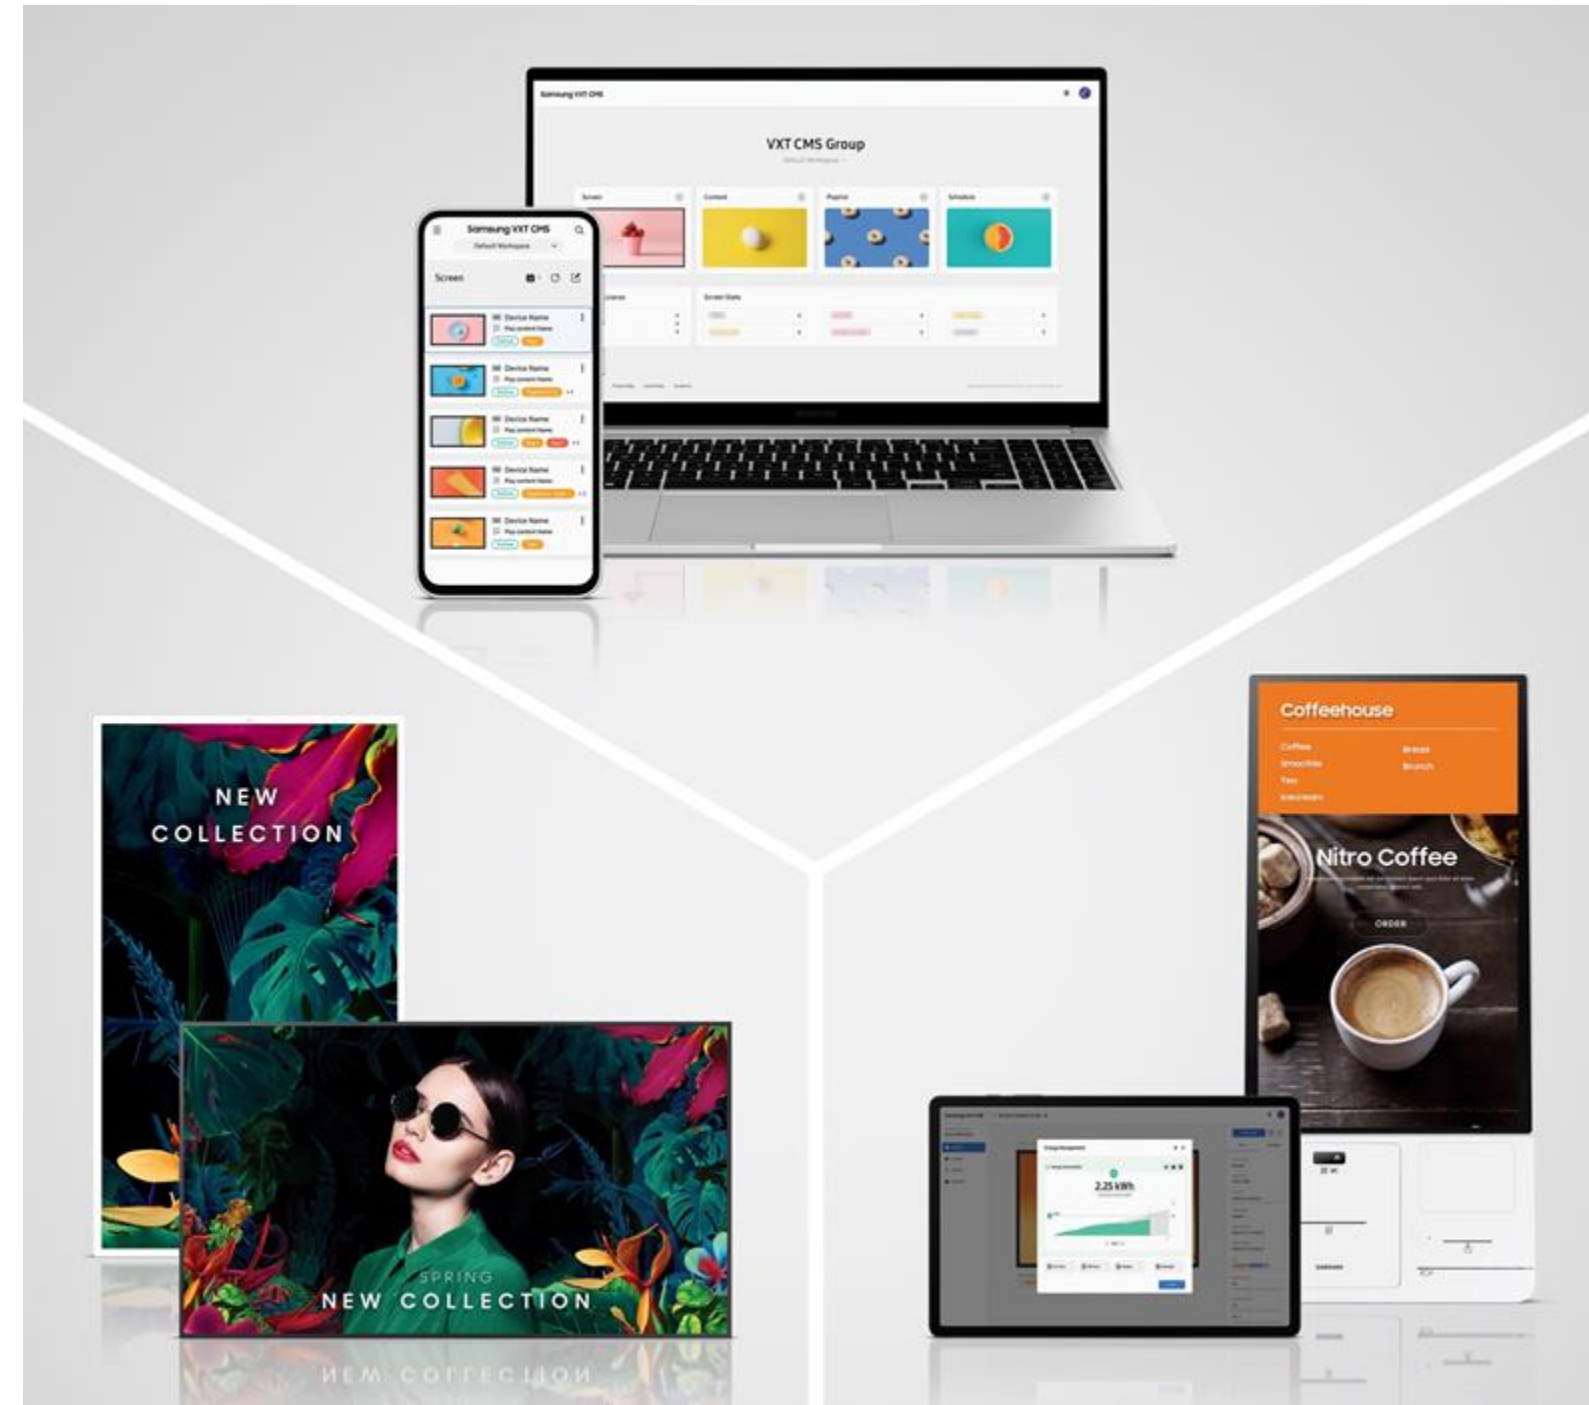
Samsung VXT CMS

VXT CMS Group

Default Workspace

Screen

Content

Playlist

Schedule

Screen Stats

Samsung VXT CMS

Default Workspace

Screen

Device Name

Play content Name

Device Name

Play content Name

Device Name

Play content Name

Device Name

Play content Name

Device Name

Play content Name

NEW COLLECTION

SPRING

NEW COLLECTION

Coffeehouse

Coffee

Smoothie

Tea

Beverages

Bread

Brunch

Nitro Coffee

ORDER

2.25 kWh

SAMSUNG